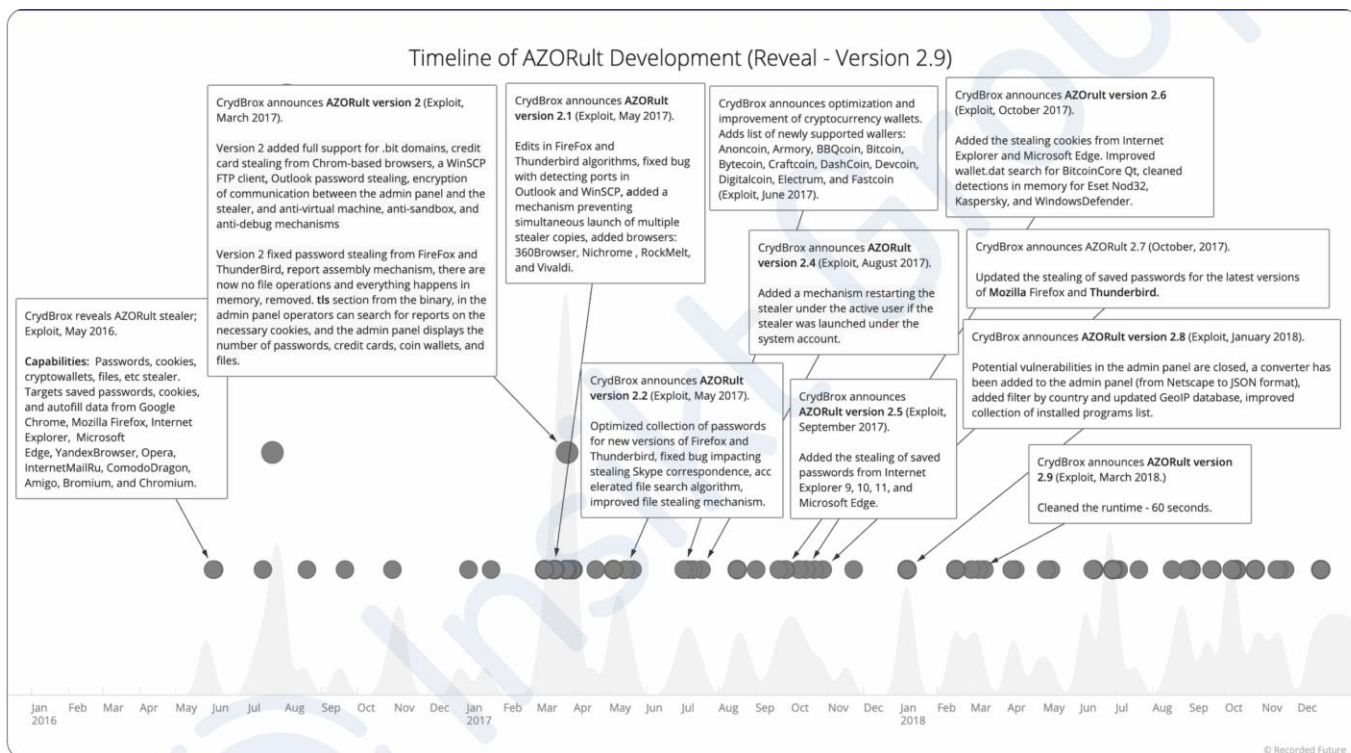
Timeline of AZORult Development (Reveal - Version 2.9)

CrydBrox reveals AZORult stealer; Exploit, May 2016.

**Capabilities:** Passwords, cookies, cryptowallets, files, etc stealer. Targets saved passwords, cookies, and autofill data from Google Chrome, Mozilla Firefox, Internet Explorer, Microsoft Edge, YandexBrowser, Opera, InternetMailRu, ComodoDragon, Amigo, Bromium, and Chromium.

CrydBrox announces **AZORult version 2** (Exploit, March 2017).

Version 2 added full support for .bit domains, credit card stealing from Chrom-based browsers, a WinSCP FTP client, Outlook password stealing, encryption of communication between the admin panel and the stealer, and anti-virtual machine, anti-sandbox, and anti-debug mechanisms

Version 2 fixed password stealing from FireFox and ThunderBird, report assembly mechanism, there are now no file operations and everything happens in memory, removed. **tls** section from the binary, in the admin panel operators can search for reports on the necessary cookies, and the admin panel displays the number of passwords, credit cards, coin wallets, and files.

CrydBrox announces **AZORult version 2.1** (Exploit, May 2017).

Edits in FireFox and Thunderbird algorithms, fixed bug with detecting ports in Outlook and WinSCP, added a mechanism preventing simultaneous launch of multiple stealer copies, added browsers: 360Browser, Nichrome , RockMelt, and Vivaldi.

CrydBrox announces **AZORult version 2.2** (Exploit, May 2017).

Optimized collection of passwords for new versions of Firefox and Thunderbird, fixed bug impacting stealing Skype correspondence, acc elerated file search algorithm, improved file stealing mechanism.

CrydBrox announces optimization and improvement of cryptocurrency wallets. Adds list of newly supported wallers: Anoncoin, Armory, BBQcoin, Bitcoin, Bytecoin, Craftcoin, DashCoin, Devcoin, Digitalcoin, Electrum, and Fastcoin (Exploit, June 2017).

CrydBrox announces **AZORult version 2.4** (Exploit, August 2017).

Added a mechanism restarting the stealer under the active user if the stealer was launched under the system account.

CrydBrox announces **AZORult version 2.5** (Exploit, September 2017).

Added the stealing of saved passwords from Internet Explorer 9, 10, 11, and Microsoft Edge.

CrydBrox announces **AZORult version 2.6** (Exploit, October 2017).

Added the stealing cookies from Internet Explorer and Microsoft Edge. Improved wallet.dat search for BitcoinCore Qt, cleaned detections in memory for Eset Nod32, Kaspersky, and WindowsDefender.

CrydBrox announces AZORult 2.7 (October, 2017).

Updated the stealing of saved passwords for the latest versions of **Mozilla** Firefox and **Thunderbird.**

CrydBrox announces **AZORult version 2.8** (Exploit, January 2018).

Potential vulnerabilities in the admin panel are closed, a converter has been added to the admin panel (from Netscape to JSON format), added filter by country and updated GeoIP database, improved collection of installed programs list.

CrydBrox announces **AZORult version 2.9** (Exploit, March 2018.)

Cleaned the runtime - 60 seconds.

Jan 2016 Feb Mar Apr May Jun Jul Aug Sep Oct Nov Dec Jan 2017 Feb Mar Apr May Jun Jul Aug Sep Oct Nov Dec Jan 2018 Feb Mar Apr May Jun Jul Aug Sep Oct Nov Dec

© Recorded Future